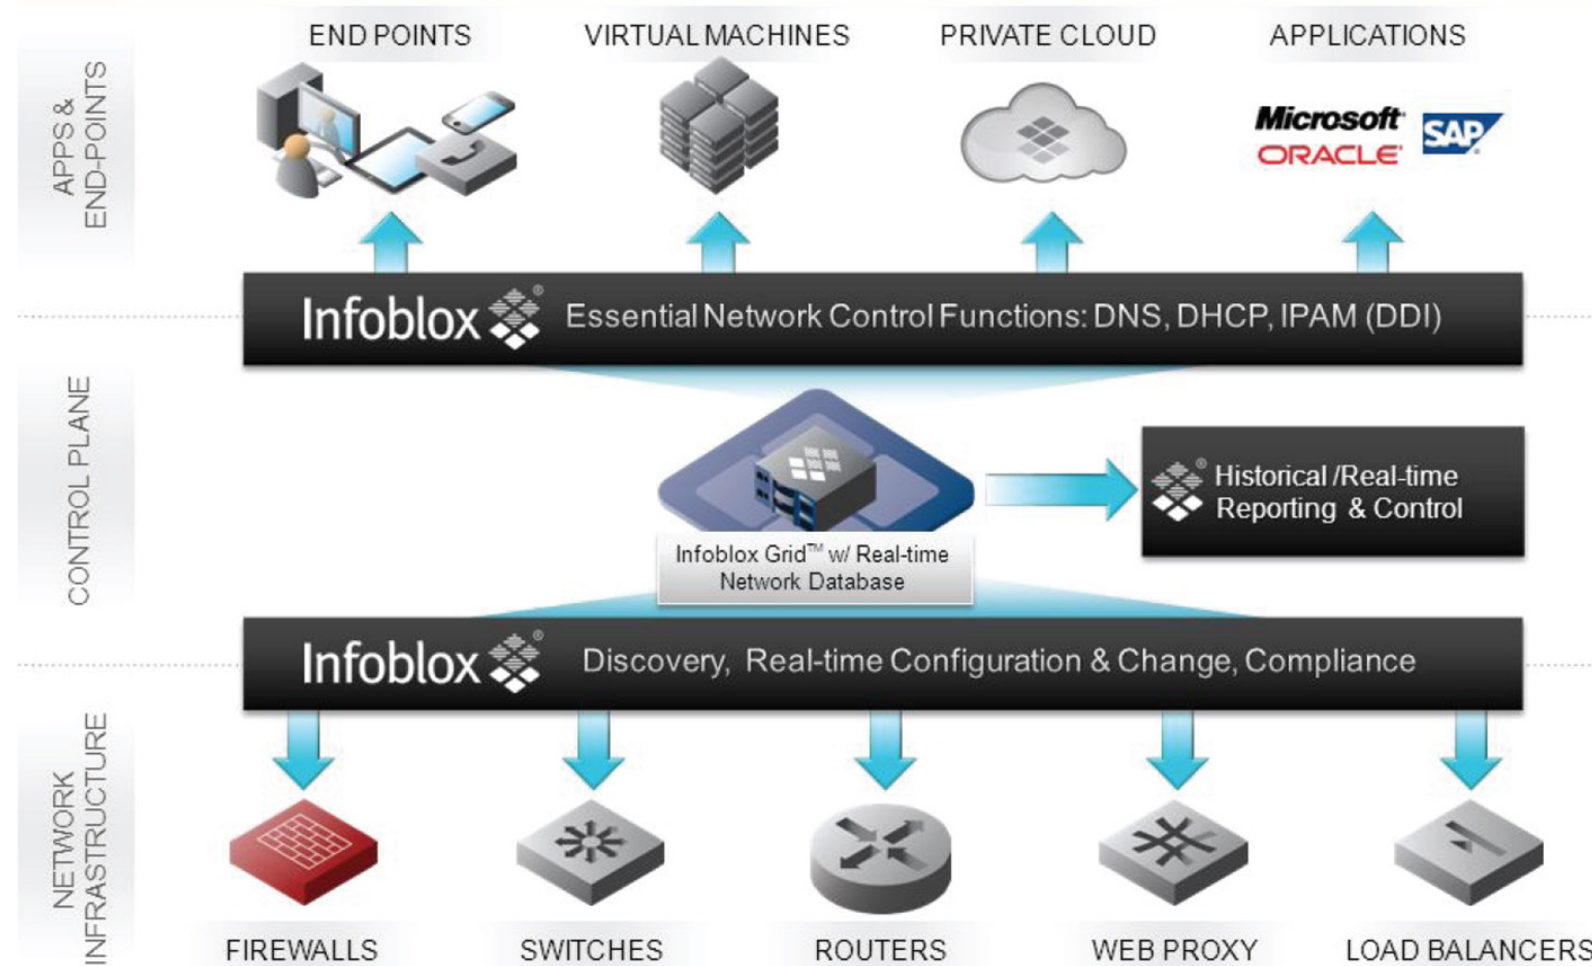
APPS & END-POINTS

END POINTS

VIRTUAL MACHINES

PRIVATE CLOUD

APPLICATIONS

Microsoft

ORACLE

SAP

Infoblox Essential Network Control Functions: DNS, DHCP, IPAM (DDI)

CONTROL PLANE

Infoblox Grid™ w/ Real-time Network Database

Historical /Real-time Reporting & Control

Infoblox Discovery, Real-time Configuration & Change, Compliance

NETWORK INFRASTRUCTURE

FIREWALLS

SWITCHES

ROUTERS

WEB PROXY

LOAD BALANCERS